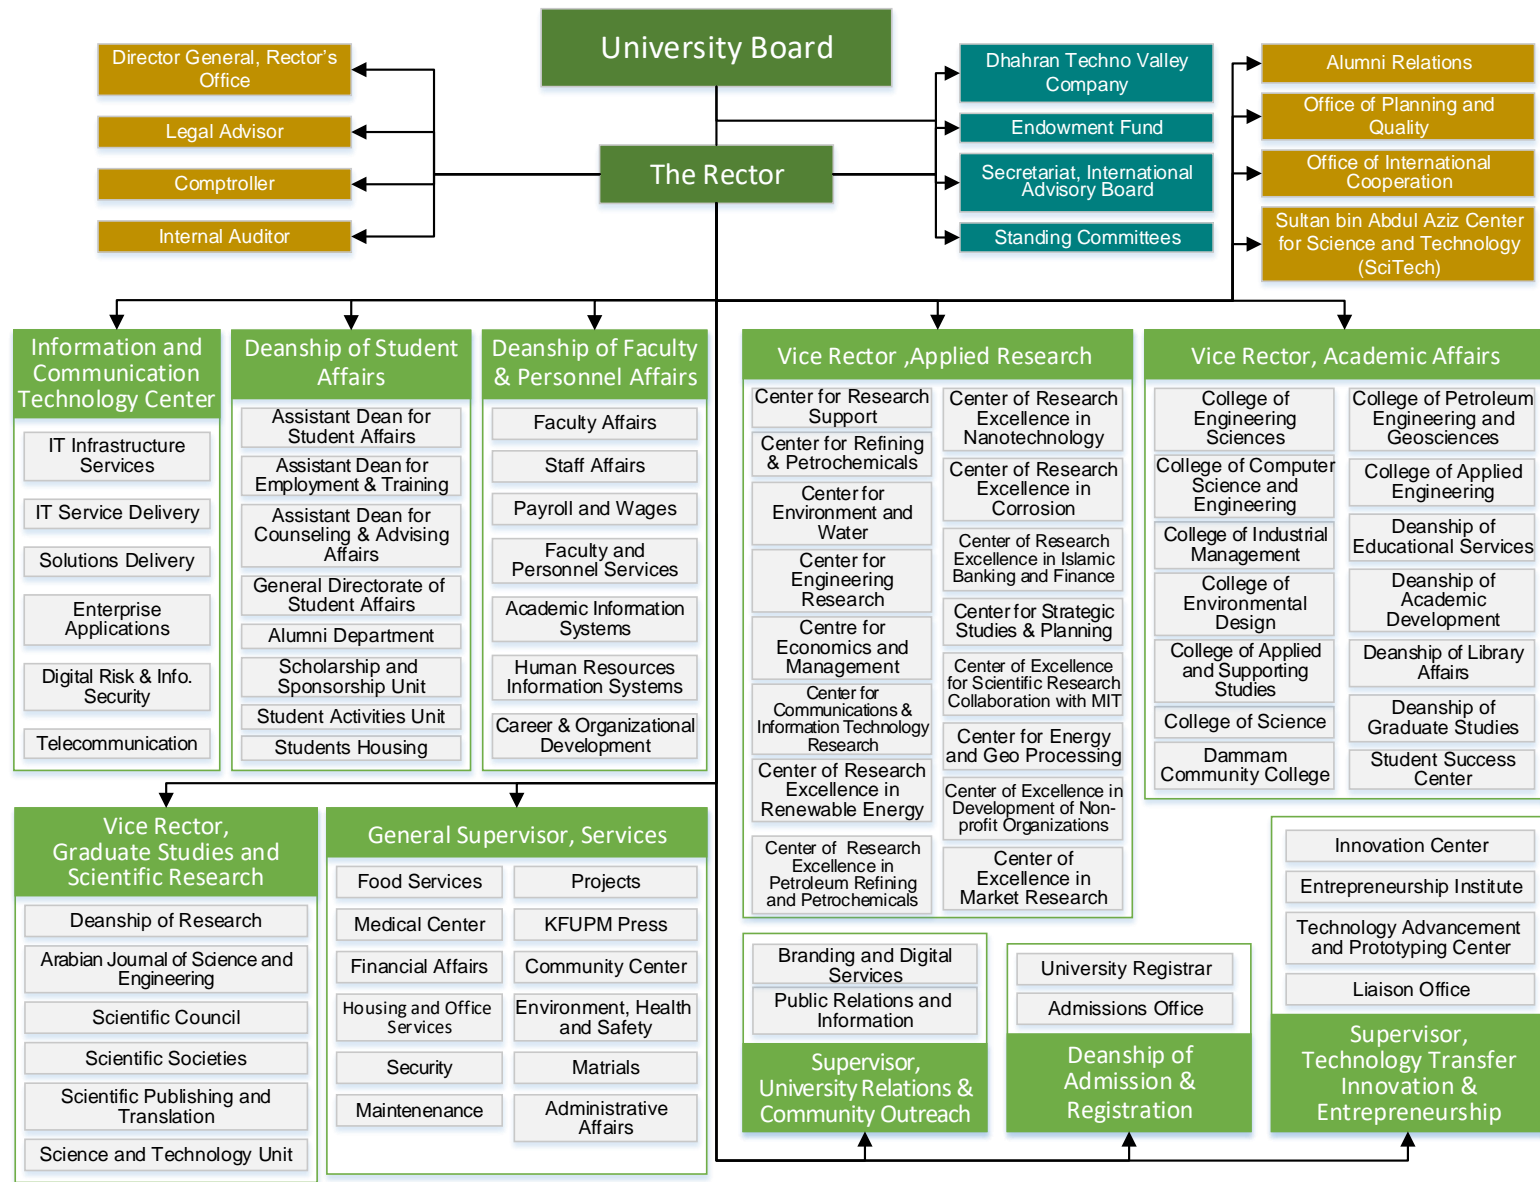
University Board

Director General, Rector's Office

Legal Advisor

Comptroller

Internal Auditor

The Rector

Dhahran Techno Valley Company

Endowment Fund

Secretariat, International Advisory Board

Standing Committees

Alumni Relations

Office of Planning and Quality

Office of International Cooperation

Sultan bin Abdul Aziz Center for Science and Technology (SciTech)

Information and Communication Technology Center
IT Infrastructure Services
IT Service Delivery
Solutions Delivery
Enterprise Applications
Digital Risk & Info. Security
Telecommunication

Deanship of Student Affairs
Assistant Dean for Student Affairs
Assistant Dean for Employment & Training
Assistant Dean for Counseling & Advising Affairs
General Directorate of Student Affairs
Alumni Department
Scholarship and Sponsorship Unit
Student Activities Unit
Students Housing

Deanship of Faculty & Personnel Affairs
Faculty Affairs
Staff Affairs
Payroll and Wages
Faculty and Personnel Services
Academic Information Systems
Human Resources Information Systems
Career & Organizational Development

Vice Rector ,Applied Research
Center for Research Support
Center for Refining & Petrochemicals
Center for Environment and Water
Center for Engineering Research
Centre for Economics and Management
Center for Communications & Information Technology Research
Center of Research Excellence in Renewable Energy
Center of Research Excellence in Petroleum Refining and Petrochemicals
Center of Research Excellence in Nanotechnology
Center of Research Excellence in Corrosion
Center of Research Excellence in Islamic Banking and Finance
Center for Strategic Studies & Planning
Center of Excellence for Scientific Research Collaboration with MIT
Center for Energy and Geo Processing
Center of Excellence in Development of Non-profit Organizations
Center of Excellence in Market Research

Vice Rector, Academic Affairs
College of Engineering Sciences
College of Computer Science and Engineering
College of Industrial Management
College of Environmental Design
College of Applied and Supporting Studies
College of Science
Dammam Community College
College of Petroleum Engineering and Geosciences
College of Applied Engineering
Deanship of Educational Services
Deanship of Academic Development
Deanship of Library Affairs
Deanship of Graduate Studies
Student Success Center

Vice Rector, Graduate Studies and Scientific Research
Deanship of Research
Arabian Journal of Science and Engineering
Scientific Council
Scientific Societies
Scientific Publishing and Translation
Science and Technology Unit

General Supervisor, Services
Food Services
Projects
Medical Center
KFUPM Press
Financial Affairs
Community Center
Housing and Office Services
Environment, Health and Safety
Security
Matrials
Maintenance
Administrative Affairs

Branding and Digital Services
Public Relations and Information
Supervisor, University Relations & Community Outreach

University Registrar
Admissions Office
Deanship of Admission & Registration

Innovation Center
Entrepreneurship Institute
Technology Advancement and Prototyping Center
Liaison Office
Supervisor, Technology Transfer Innovation & Entrepreneurship